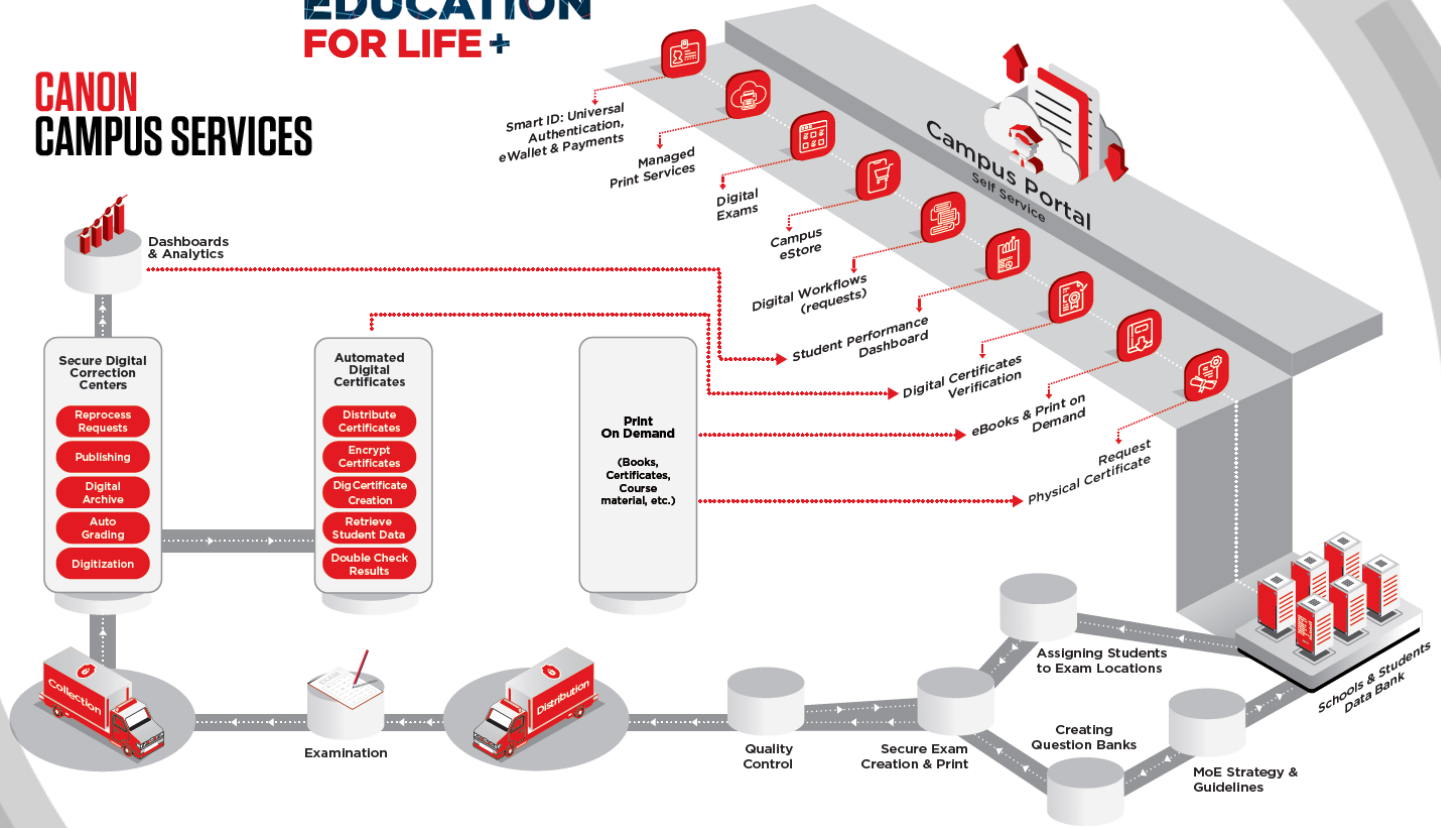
EDUCATION
FOR LIFE +

CANON
CAMPUS SERVICES

Campus Portal
Self Service

Smart ID: Universal Authentication, eWallet & Payments

Managed Print Services

Digital Exams

Campus eStore

Digital Workflows (requests)

Student Performance Dashboard

Digital Certificates Verification

eBooks & Print on Demand

Request Physical Certificate

Dashboards & Analytics

Secure Digital Correction Centers

Reprocess Requests

Publishing

Digital Archive

Auto Grading

Digitization

Automated Digital Certificates

Distribute Certificates

Encrypt Certificates

Dig Certificate Creation

Retrieve Student Data

Double Check Results

Print On Demand

(Books, Certificates, Course material, etc.)

Schools & Students Data Bank

Assigning Students to Exam Locations

Creating Question Banks

MoE Strategy & Guidelines

Secure Exam Creation & Print

Quality Control

Distribution

Examination

Collection